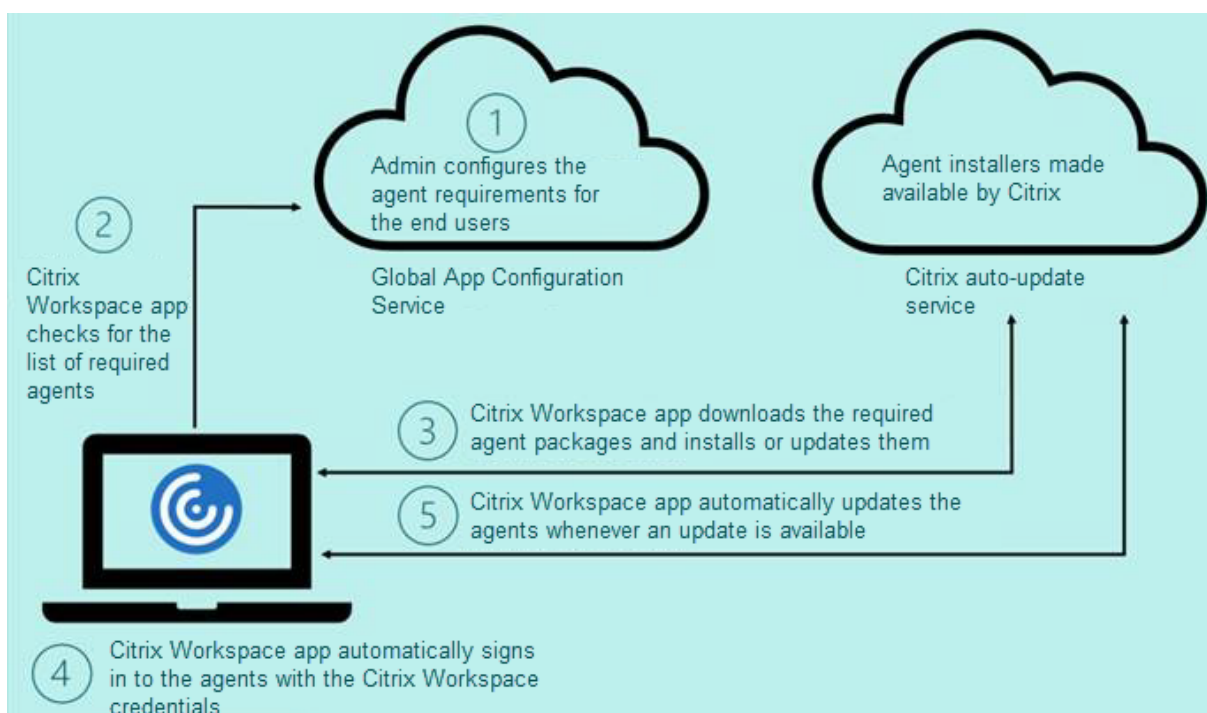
1

Admin configures the agent requirements for the end users

Global App Configuration Service

Agent installers made available by Citrix

Citrix auto-update service

2

Citrix Workspace app checks for the list of required agents

3

Citrix Workspace app downloads the required agent packages and installs or updates them

5

Citrix Workspace app automatically updates the agents whenever an update is available

4

Citrix Workspace app automatically signs in to the agents with the Citrix Workspace credentials